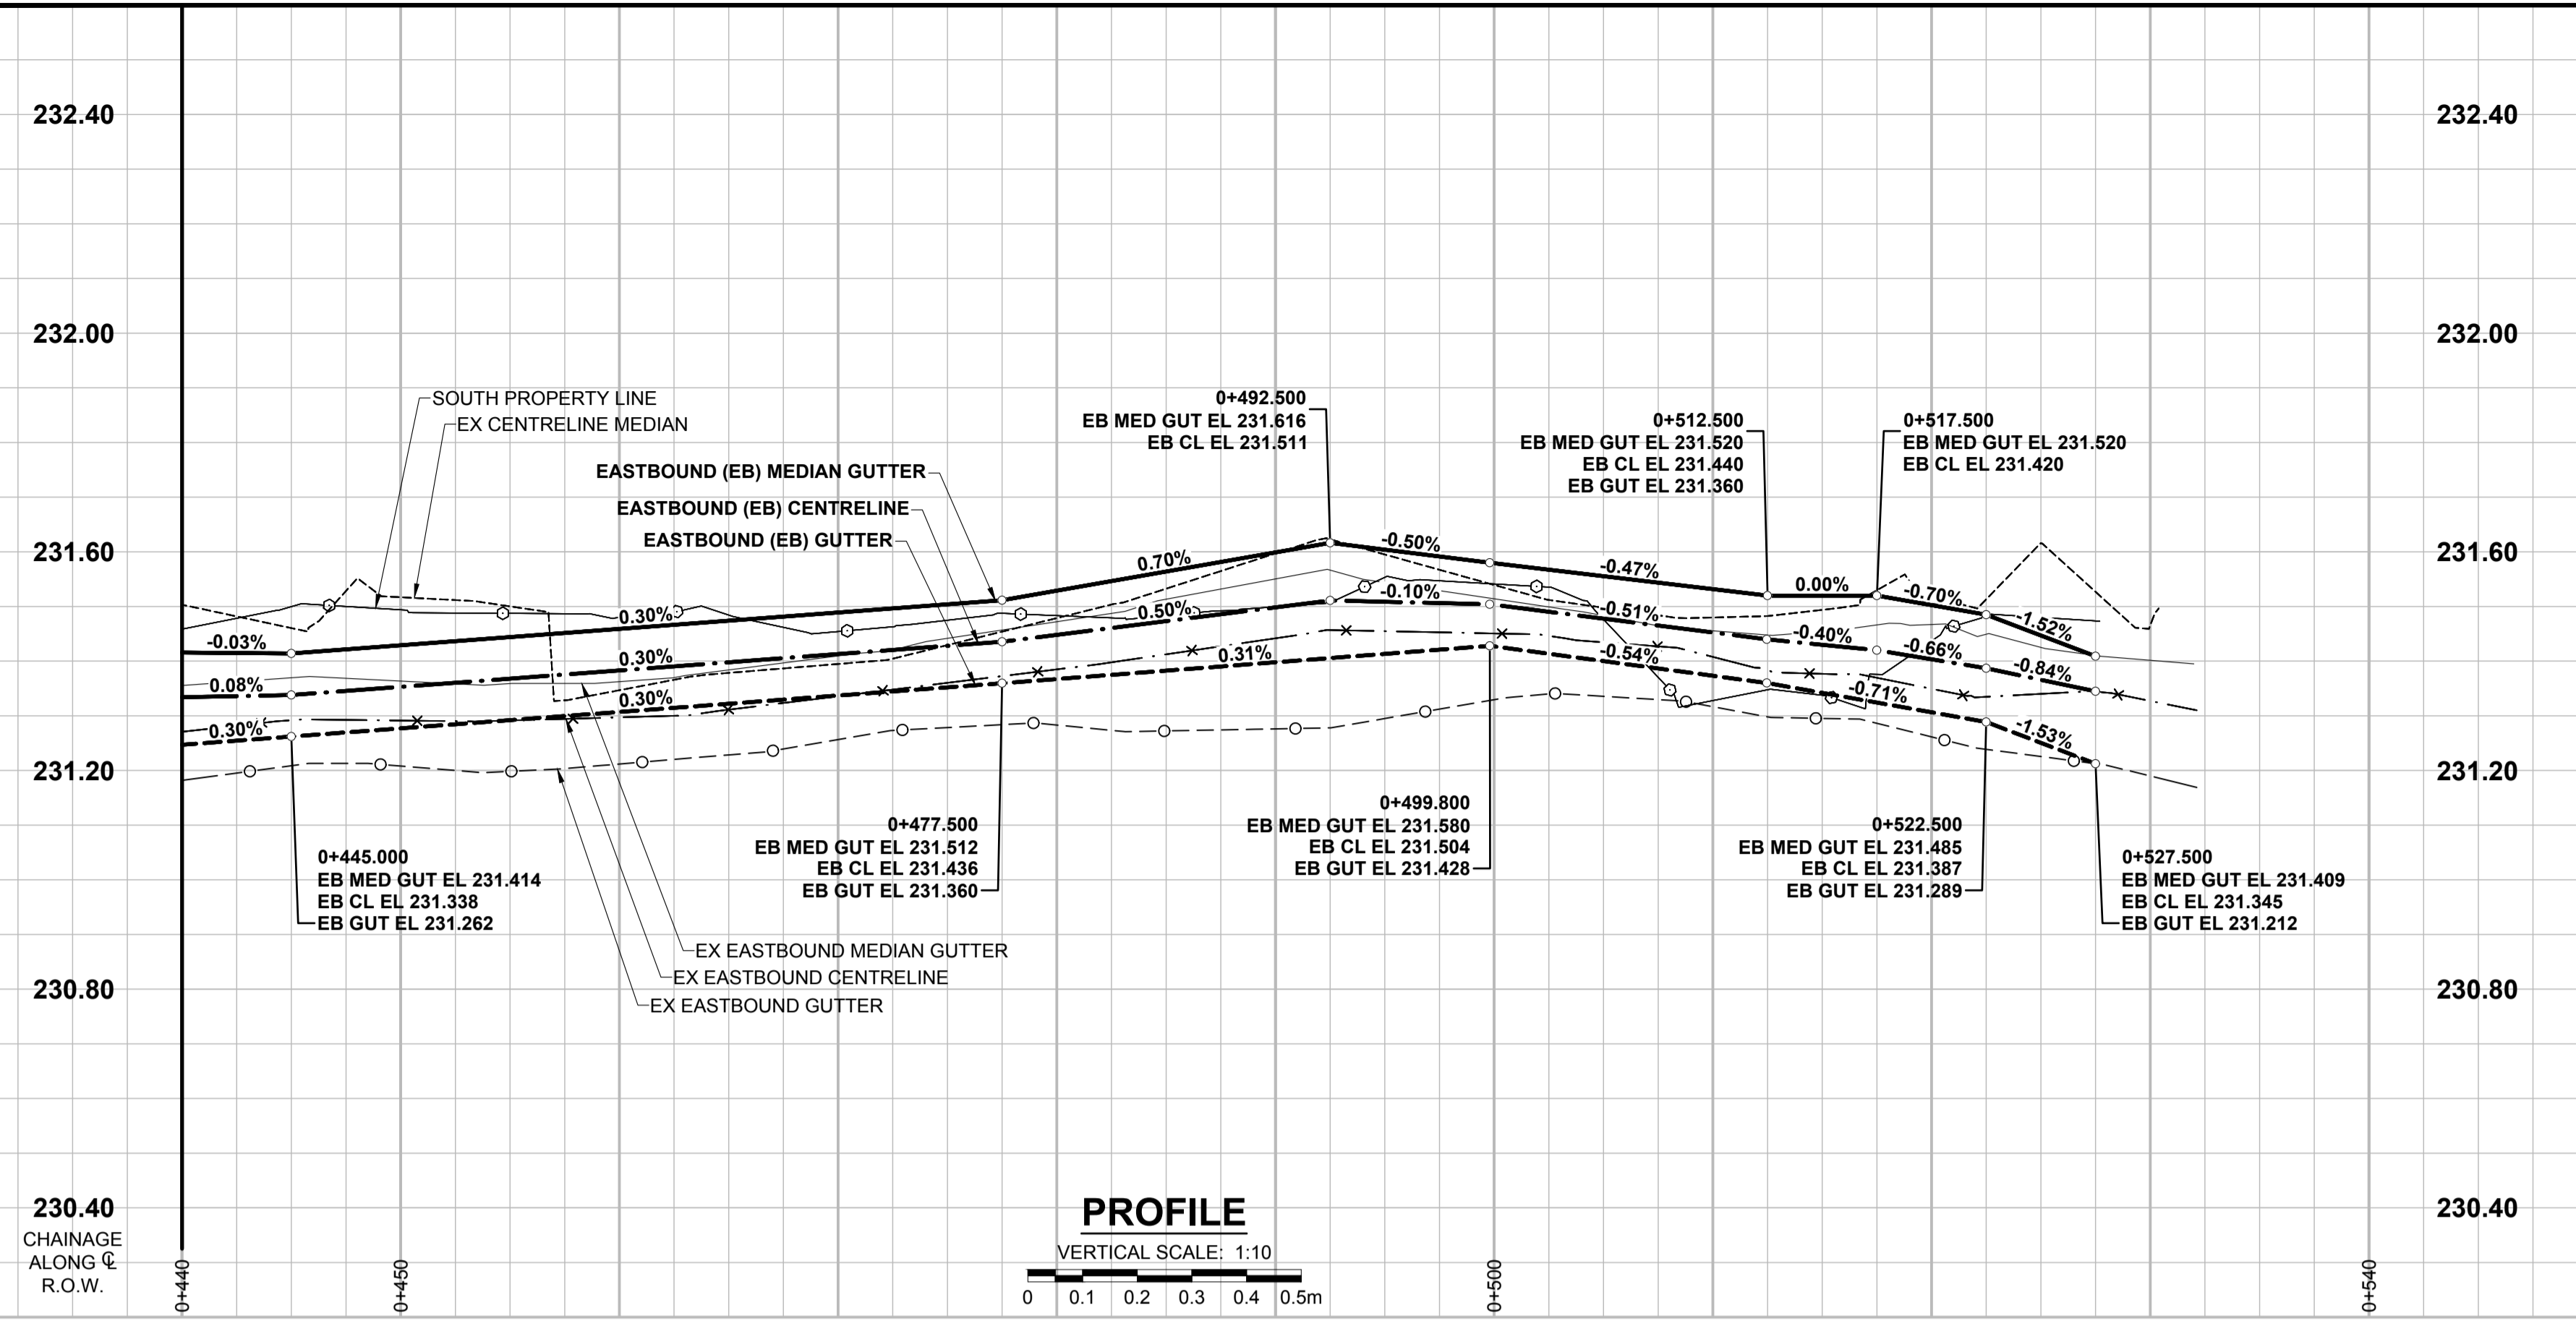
232.40

232.00

231.60

231.20

230.80

230.40

232.40

232.00

231.60

231.20

230.80

230.40

SOUTH PROPERTY LINE
EX CENTRELINE MEDIAN

EASTBOUND (EB) MEDIAN GUTTER
EASTBOUND (EB) CENTRELINE
EASTBOUND (EB) GUTTER

0+492.500
EB MED GUT EL 231.616
EB CL EL 231.511

0+512.500
EB MED GUT EL 231.520
EB CL EL 231.440
EB GUT EL 231.360

0+517.500
EB MED GUT EL 231.520
EB CL EL 231.420

0.70%
-0.50%
-0.47%
0.00%
-0.70%
-1.52%
-0.03%
0.30%
0.50%
-0.10%
-0.51%
-0.40%
-0.66%
-0.84%
0.30%
0.31%
-0.54%
-0.71%
0.08%
0.30%
-1.53%
-0.30%

0+445.000
EB MED GUT EL 231.414
EB CL EL 231.338
EB GUT EL 231.262

0+477.500
EB MED GUT EL 231.512
EB CL EL 231.436
EB GUT EL 231.360

0+499.800
EB MED GUT EL 231.580
EB CL EL 231.504
EB GUT EL 231.428

0+522.500
EB MED GUT EL 231.485
EB CL EL 231.387
EB GUT EL 231.289

0+527.500
EB MED GUT EL 231.409
EB CL EL 231.345
EB GUT EL 231.212

EX EASTBOUND MEDIAN GUTTER
EX EASTBOUND CENTRELINE
EX EASTBOUND GUTTER

CHAINAGE ALONG ℄ R.O.W.

0+440
0+450

PROFILE
VERTICAL SCALE: 1:10
0 0.1 0.2 0.3 0.4 0.5m

0+500
0+540